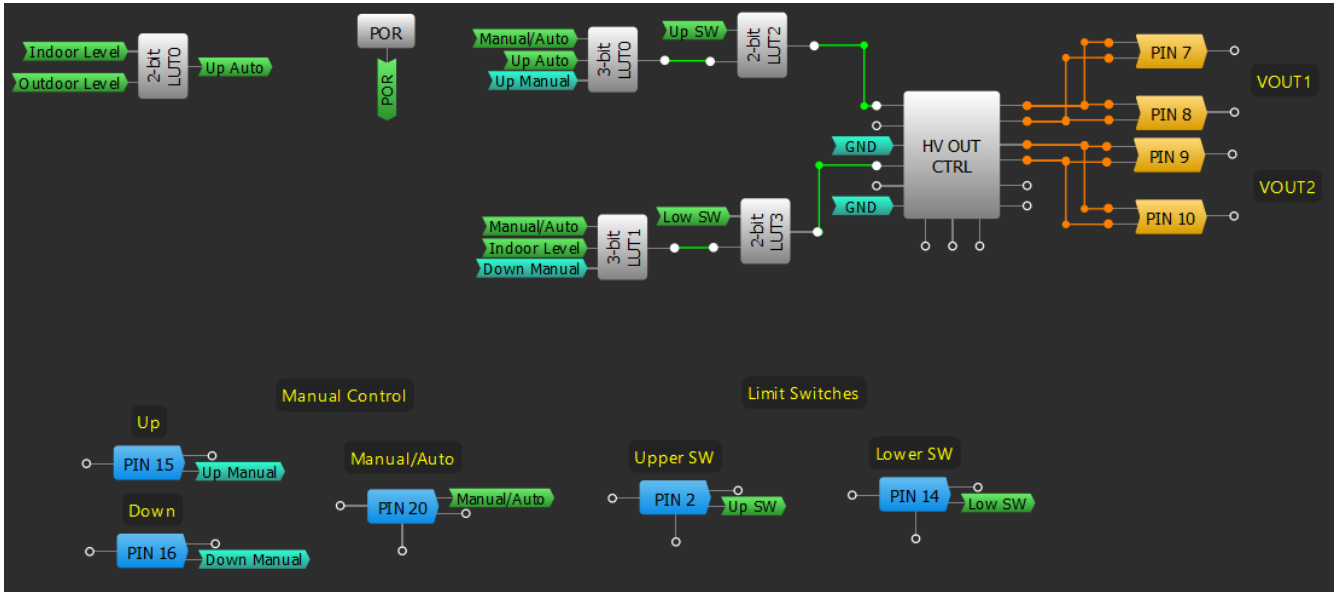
Indoor Level
Outdoor Level
2-bit LUT0
Up Auto

POR
POR

Manual/Auto
Up Auto
Up Manual
3-bit LUT0
Up SW
2-bit LUT2

HV OUT CTRL
GND
GND

PIN 7
PIN 8
PIN 9
PIN 10
VOUT1
VOUT2

Manual/Auto
Indoor Level
Down Manual
3-bit LUT1
Low SW
2-bit LUT3

Manual Control
Limit Switches

Up
PIN 15
Up Manual
Down
PIN 16
Down Manual

Manual/Auto
PIN 20
Manual/Auto

Upper SW
PIN 2
Up SW

Lower SW
PIN 14
Low SW